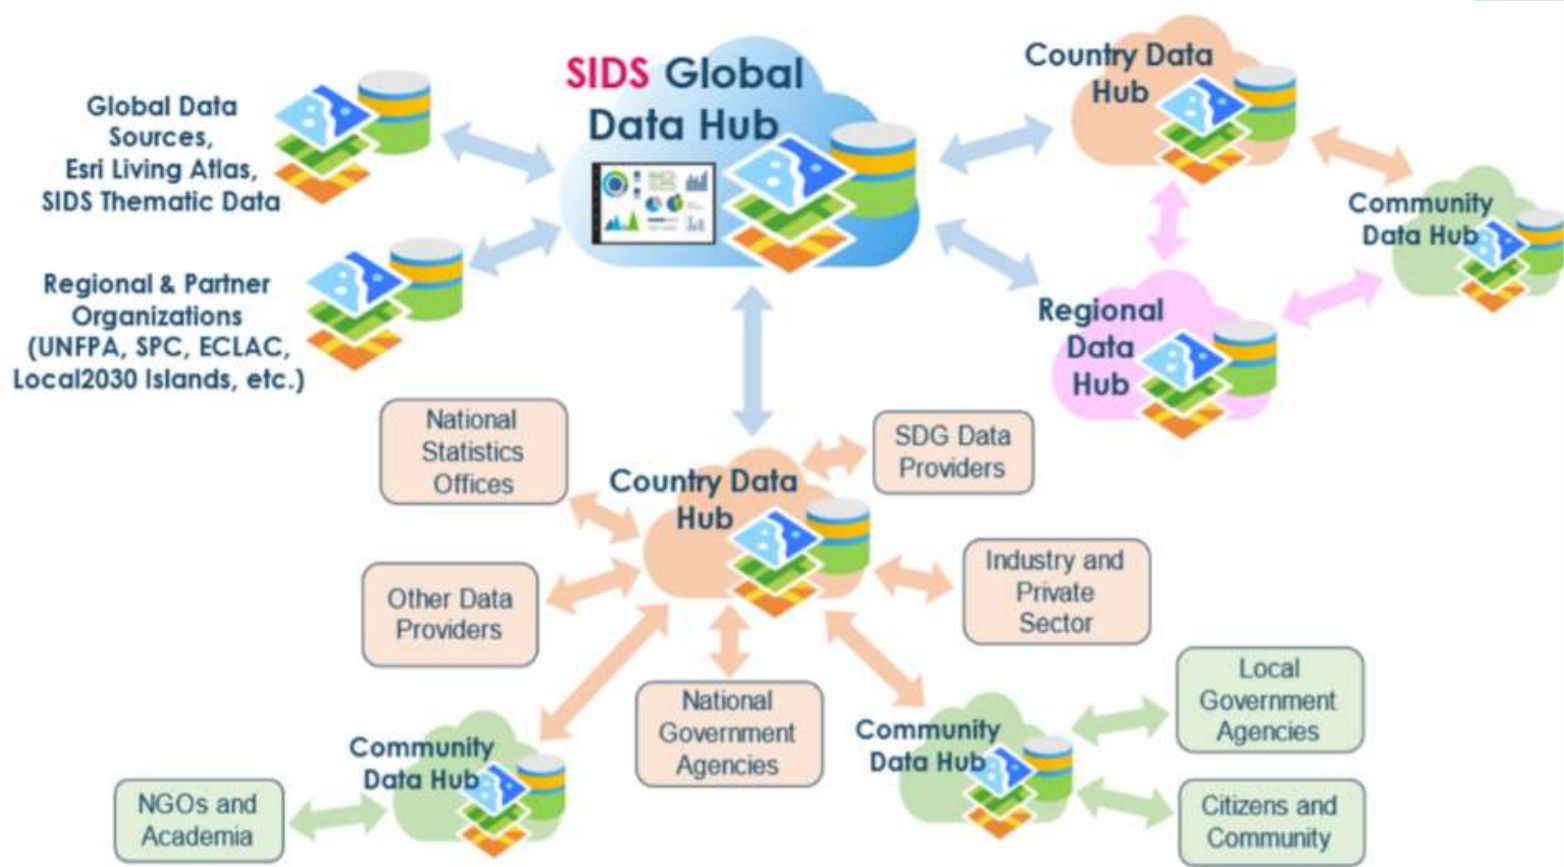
SIDS Global Data Hub

Global Data Sources, Esri Living Atlas, SIDS Thematic Data

Regional & Partner Organizations (UNFPA, SPC, ECLAC, Local2030 Islands, etc.)

Country Data Hub

Community Data Hub

Regional Data Hub

National Statistics Offices

SDG Data Providers

Country Data Hub

Other Data Providers

Industry and Private Sector

National Government Agencies

Community Data Hub

Community Data Hub

Local Government Agencies

NGOs and Academia

Citizens and Community